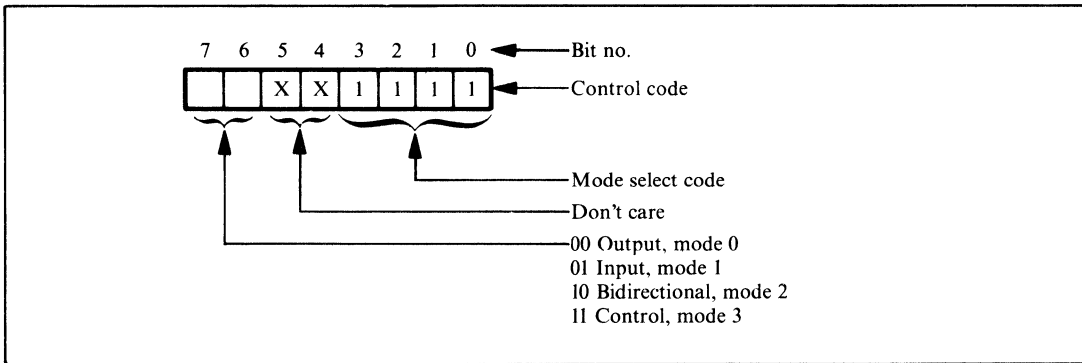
7 6 5 4 3 2 1 0

Bit no.

| | | X | X | 1 | 1 | 1 | 1 |
|---|---|---|---|---|---|---|---|

Control code

Mode select code

Don't care

00 Output, mode 0
01 Input, mode 1
10 Bidirectional, mode 2
11 Control, mode 3